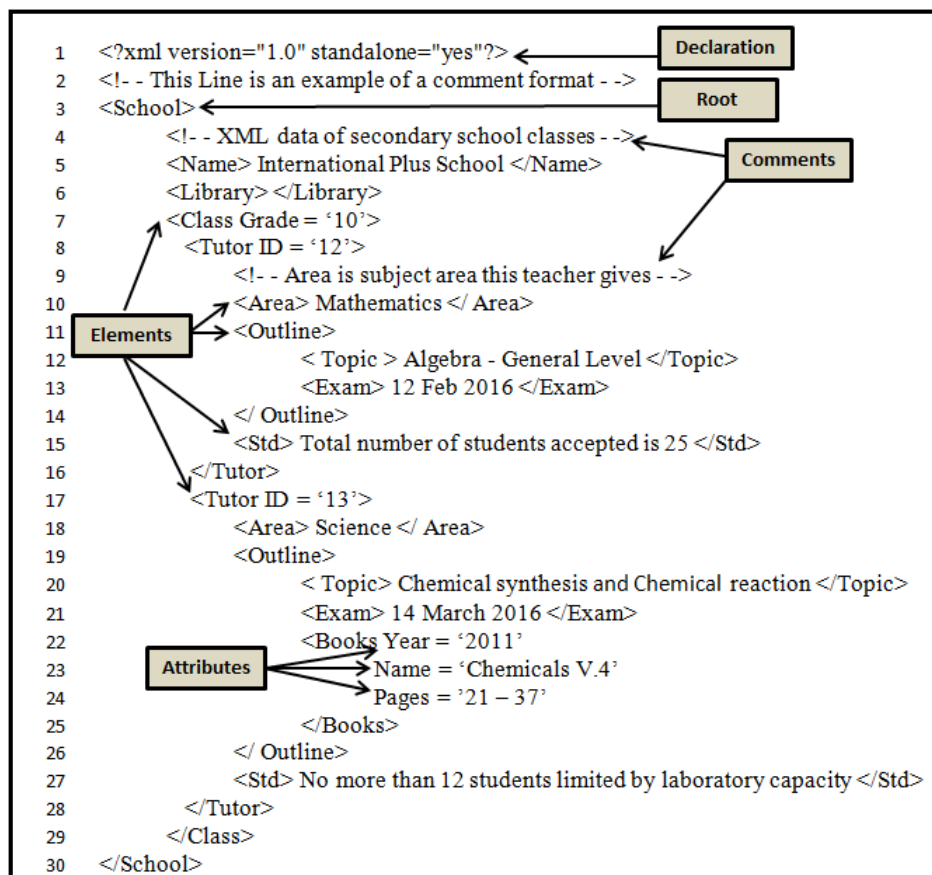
1 <?xml version="1.0" standalone="yes"?>
2 <!- - This Line is an example of a comment format - ->
3 <School>
4 <!- - XML data of secondary school classes - ->
5 <Name> International Plus School </Name>
6 <Library> </Library>
7 <Class Grade = ‘10’>
8 <Tutor ID = ‘12’>
9 <!- - Area is subject area this teacher gives - ->
10 <Area> Mathematics </ Area>
11 <Outline>
12 < Topic > Algebra - General Level </Topic>
13 <Exam> 12 Feb 2016 </Exam>
14 </ Outline>
15 <Std> Total number of students accepted is 25 </Std>
16 </Tutor>
17 <Tutor ID = ‘13’>
18 <Area> Science </ Area>
19 <Outline>
20 < Topic> Chemical synthesis and Chemical reaction </Topic>
21 <Exam> 14 March 2016 </Exam>
22 <Books Year = ‘2011’
23 Name = ‘Chemicals V.4’
24 Pages = ’21 – 37’
25 </Books>
26 </ Outline>
27 <Std> No more than 12 students limited by laboratory capacity </Std>
28 </Tutor>
29 </Class>
30 </School>

Declaration
Root
Comments
Elements
Attributes